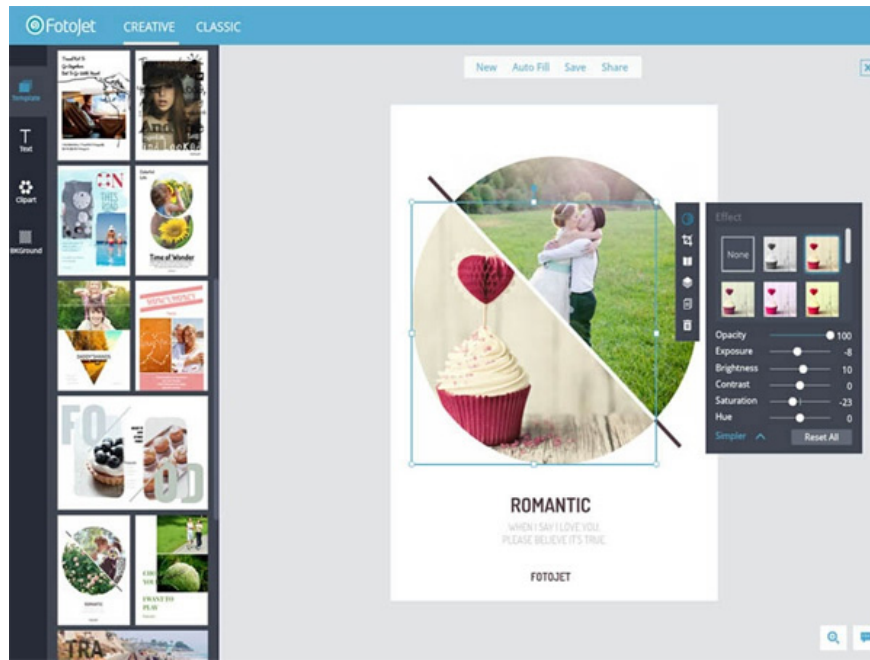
FotoJet CREATIVE CLASSIC

Template
Text
Clipart
BKGround

New Auto Fill Save Share

Time of Wonder

FO
OD

TRA

Effect
None
Opacity 100
Exposure -8
Brightness 10
Contrast 0
Saturation -23
Hue 0
Simpler
Reset All

ROMANTIC
WHEN I SAY I LOVE YOU,
PLEASE BELIEVE IT'S TRUE.
FOTOJET